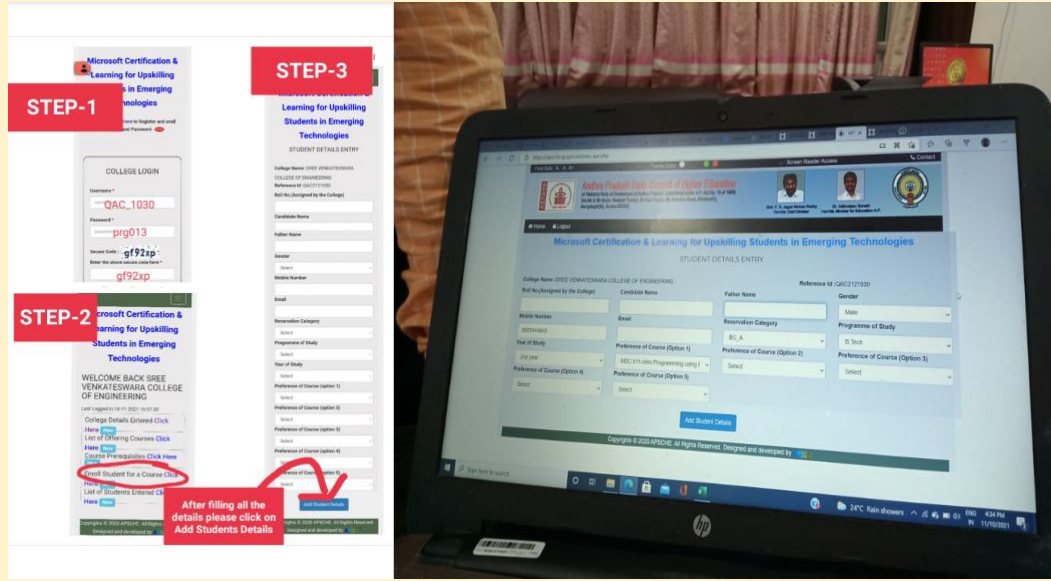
STEP-1

Microsoft Certification & Learning for Upskilling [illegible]s in Emerging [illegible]chnologies

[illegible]ere to Register and avail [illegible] Password New

COLLEGE LOGIN

Username *
QAC_1030
Password *
prg013
Secure Code : gf92xp
Enter the above secure code here *
gf92xp

STEP-2

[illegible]icrosoft Certification & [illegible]earning for Upskilling Students in Emerging Technologies

WELCOME BACK SREE VENKATESWARA COLLEGE OF ENGINEERING
Last Logged in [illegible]
College Details Entered Click Here New
List of Offering Courses Click Here New
Course Prerequisites Click Here New
Enroll Student for a Course Click Here New
List of Students Entered Cli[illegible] Here New

Copyright © 2020 APSCHE. All Rights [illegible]
Designed and developed by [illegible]

STEP-3

Microsoft Certification & Learning for Upskilling Students in Emerging Technologies
STUDENT DETAILS ENTRY
College Name: SREE VENKATESWARA COLLEGE OF ENGINEERING
Reference Id: QAC2121030
Roll No.(Assigned by the College)
Candidate Name
Father Name
Gender
Select
Mobile Number
Email
Reservation Category
Select
Programme of Study
Select
Year of Study
Select
Preference of Course (Option 1)
Select
Preference of Course (Option 2)
Select
Preference of Course (Option 3)
Select
Preference of Course (Option 4)
Select
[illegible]eference of Course (Option 5)
Select
Add Student Details
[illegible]ights © 2020 APSCHE. All Rights Reserved.
Designed and developed by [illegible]

After filling all the details please click on Add Students Details

Screen Reader Access
Contact
Andhra Pradesh State Council of Higher Education
Home Logout
Microsoft Certification & Learning for Upskilling Students in Emerging Technologies
STUDENT DETAILS ENTRY
College Name: SREE VENKATESWARA COLLEGE OF ENGINEERING
Reference Id : QAC2121030
Roll No.(Assigned by the College)
Candidate Name
Father Name
Gender
Male
Mobile Number
Email
Reservation Category
BC_A
Programme of Study
B.Tech
Year of Study
2nd year
Preference of Course (Option 1)
MEC-511-Intro Programming using I
Preference of Course (Option 2)
Select
Preference of Course (Option 3)
Select
Preference of Course (Option 4)
Select
Preference of Course (Option 5)
Select
Add Student Details
Copyright © 2020 APSCHE. All Rights Reserved. Designed and developed by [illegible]
Type here to search
24°C Rain showers
ENG IN
4:34 PM
11/10/2021
hp